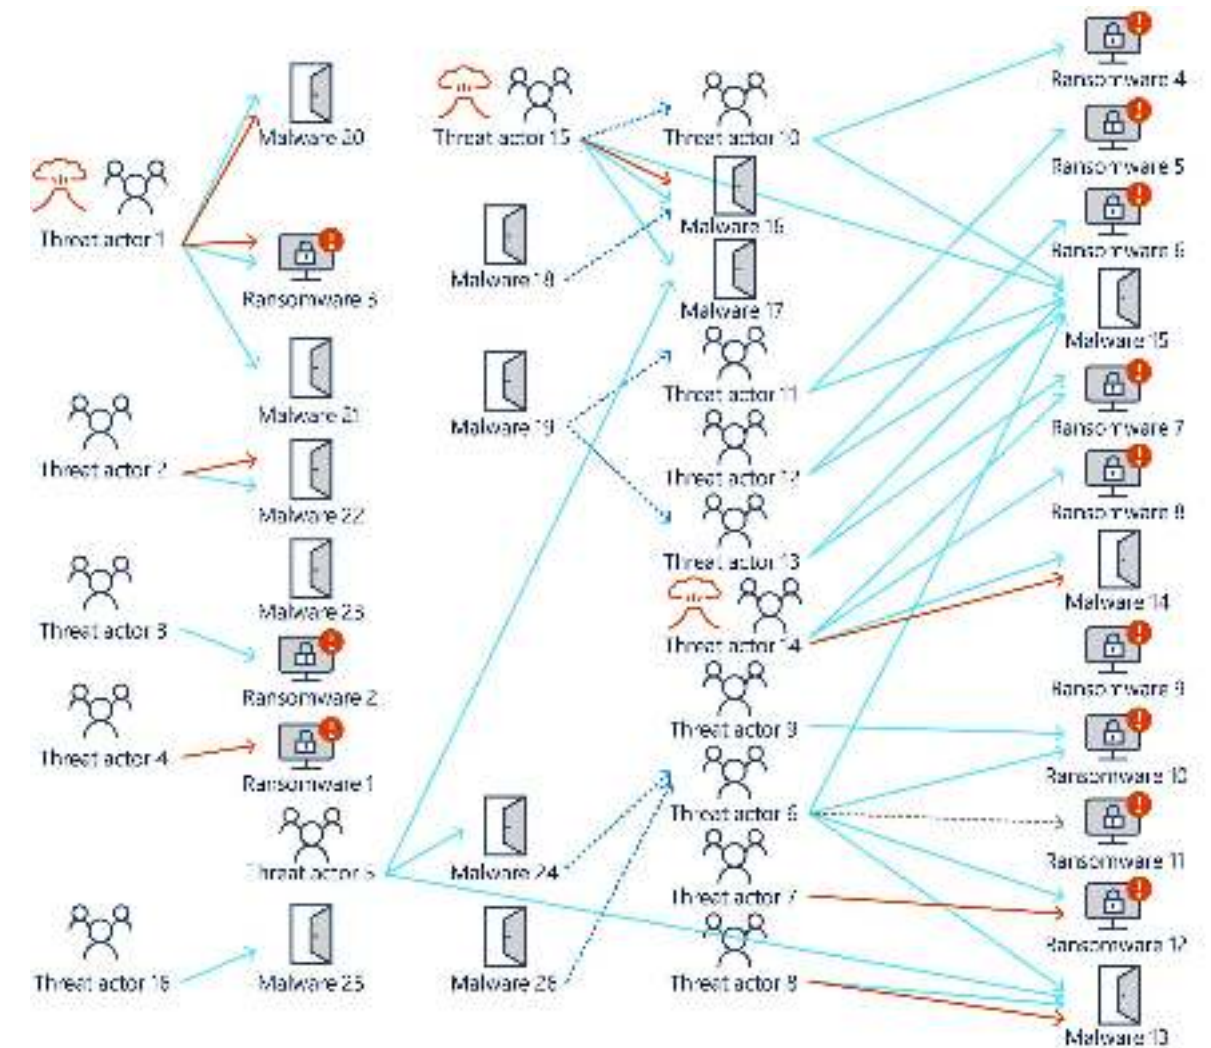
Threat actor 1
Malware 20
Ransomware 3
Malware 21
Threat actor 2
Malware 22
Malware 23
Threat actor 3
Ransomware 2
Threat actor 4
Ransomware 1
Threat actor 5
Threat actor 16
Malware 25
Threat actor 15
Malware 18
Malware 19
Malware 24
Malware 26
Threat actor 10
Malware 16
Malware 17
Threat actor 11
Threat actor 12
Threat actor 13
Threat actor 14
Threat actor 9
Threat actor 6
Threat actor 7
Threat actor 8
Ransomware 4
Ransomware 5
Ransomware 6
Malware 15
Ransomware 7
Ransomware 8
Malware 14
Ransomware 9
Ransomware 10
Ransomware 11
Ransomware 12
Malware 13